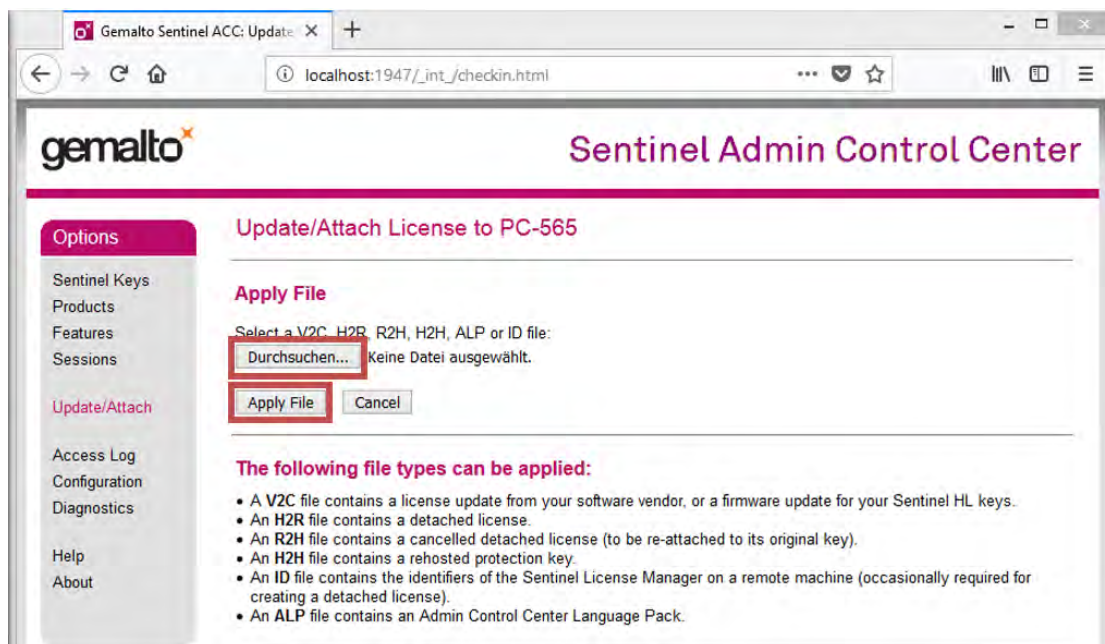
Gemalto Sentinel ACC: Update

localhost:1947/_int_/checkin.html

gemalto

Sentinel Admin Control Center

Options

Sentinel Keys
Products
Features
Sessions

Update/Attach

Access Log
Configuration
Diagnostics

Help
About

Update/Attach License to PC-565

Apply File

Select a V2C, H2R, R2H, H2H, ALP or ID file:

Durchsuchen... Keine Datei ausgewählt.

Apply File Cancel

The following file types can be applied:

• A **V2C** file contains a license update from your software vendor, or a firmware update for your Sentinel HL keys.
• An **H2R** file contains a detached license.
• An **R2H** file contains a cancelled detached license (to be re-attached to its original key).
• An **H2H** file contains a rehosted protection key.
• An **ID** file contains the identifiers of the Sentinel License Manager on a remote machine (occasionally required for creating a detached license).
• An **ALP** file contains an Admin Control Center Language Pack.